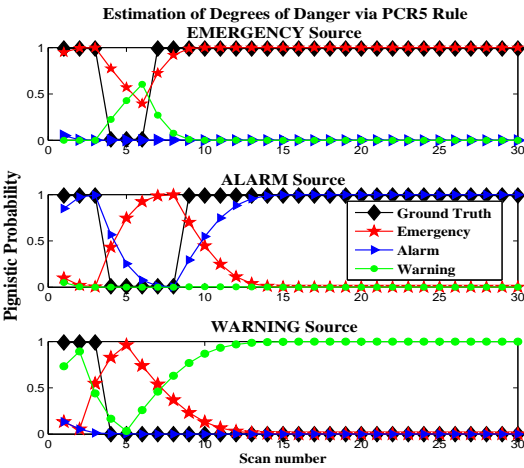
Estimation of Degrees of Danger via PCR5 Rule
EMERGENCY Source

1
0.5
0
0 5 10 15 20 25 30

ALARM Source

1
0.5
0
0 5 10 15 20 25 30

Ground Truth
Emergency
Alarm
Warning

WARNING Source

1
0.5
0
0 5 10 15 20 25 30

Pignistic Probability

Scan number